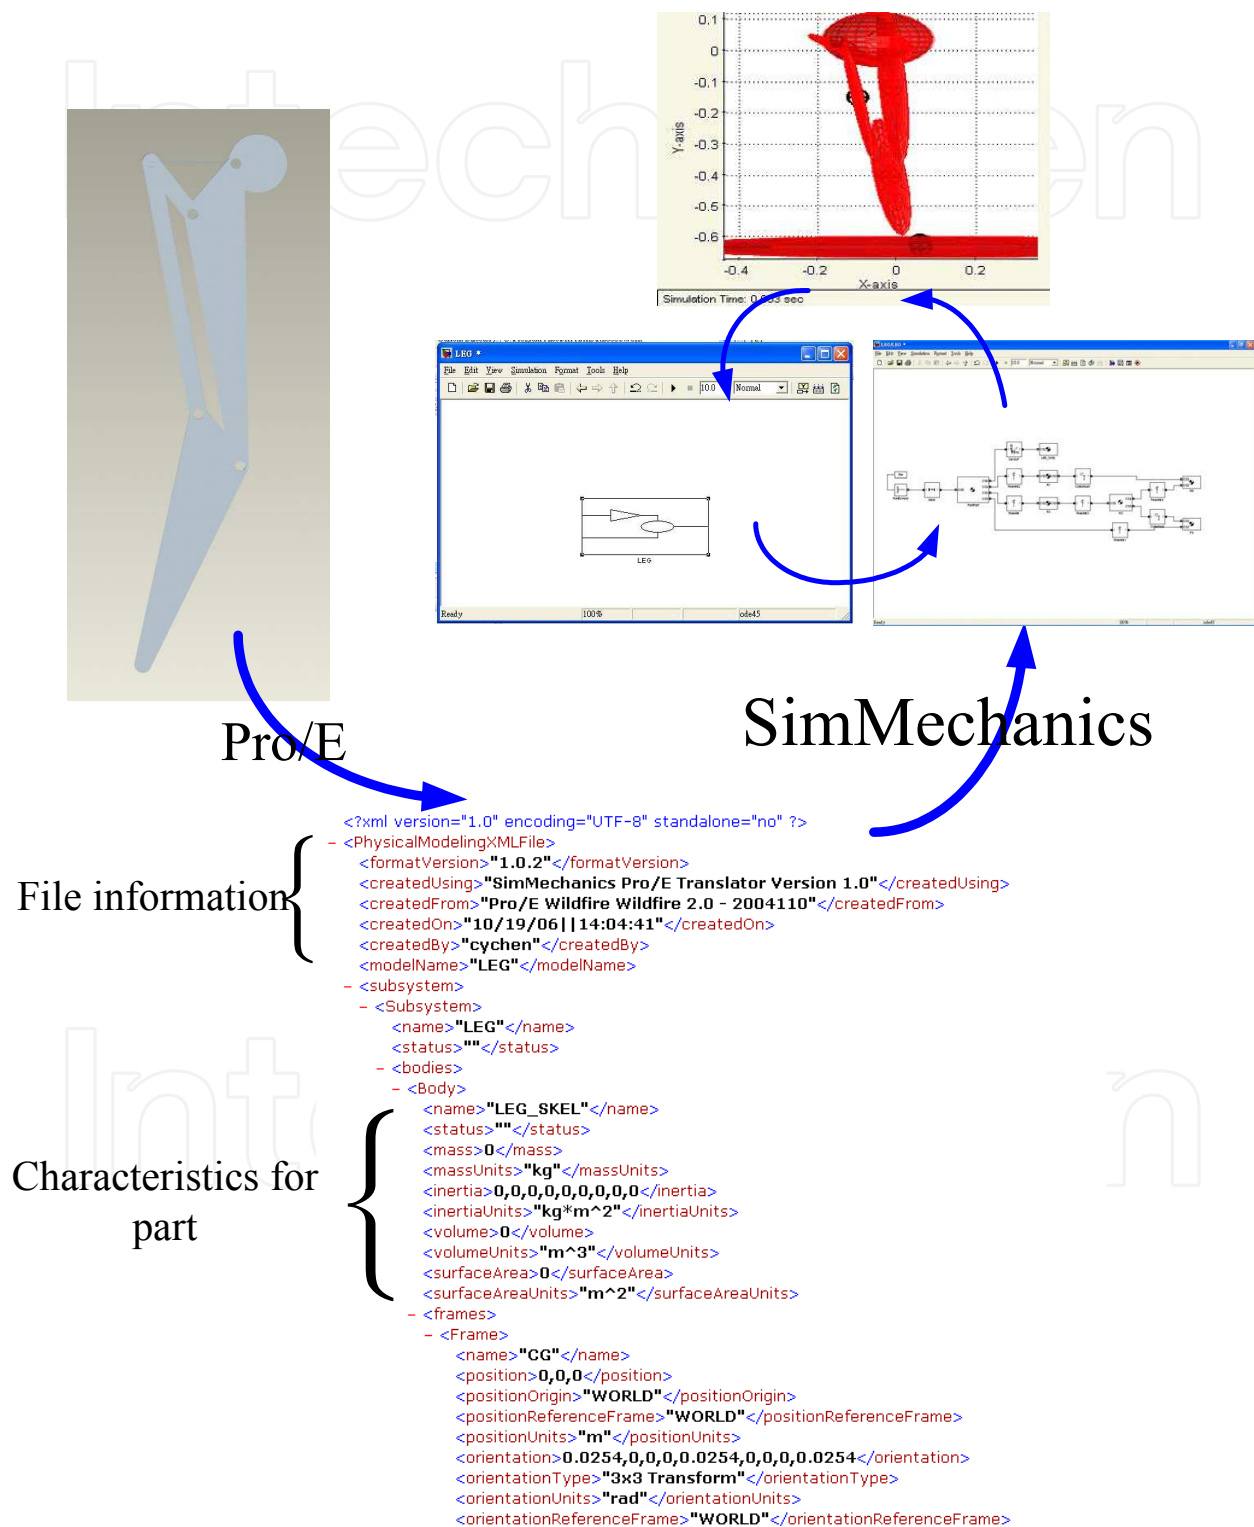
0.1
0
-0.1
-0.2
-0.3
-0.4
-0.5
-0.6
Y-axis
-0.4
-0.2
0
0.2
X-axis
Simulation Time: 0.003 sec

LEG *
File Edit View Simulation Format Tools Help
10.0 Normal
LEG
Ready 100% ode45

Pro/E

SimMechanics

<?xml version="1.0" encoding="UTF-8" standalone="no" ?>
- <PhysicalModelingXMLFile>
<formatVersion>"1.0.2"</formatVersion>
<createdUsing>"SimMechanics Pro/E Translator Version 1.0"</createdUsing>
<createdFrom>"Pro/E Wildfire Wildfire 2.0 - 2004110"</createdFrom>
<createdOn>"10/19/06||14:04:41"</createdOn>
<createdBy>"cychen"</createdBy>
<modelName>"LEG"</modelName>
- <subsystem>
- <Subsystem>
<name>"LEG"</name>
<status>""</status>
- <bodies>
- <Body>
<name>"LEG_SKEL"</name>
<status>""</status>
<mass>0</mass>
<massUnits>"kg"</massUnits>
<inertia>0,0,0,0,0,0,0,0,0</inertia>
<inertiaUnits>"kg*m^2"</inertiaUnits>
<volume>0</volume>
<volumeUnits>"m^3"</volumeUnits>
<surfaceArea>0</surfaceArea>
<surfaceAreaUnits>"m^2"</surfaceAreaUnits>
- <frames>
- <Frame>
<name>"CG"</name>
<position>0,0,0</position>
<positionOrigin>"WORLD"</positionOrigin>
<positionReferenceFrame>"WORLD"</positionReferenceFrame>
<positionUnits>"m"</positionUnits>
<orientation>0.0254,0,0,0,0.0254,0,0,0,0.0254</orientation>
<orientationType>"3x3 Transform"</orientationType>
<orientationUnits>"rad"</orientationUnits>
<orientationReferenceFrame>"WORLD"</orientationReferenceFrame>

File information

Characteristics for part